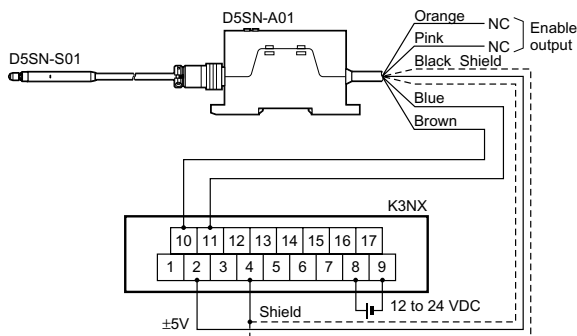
D5SN-A01

D5SN-S01

Orange NC

Pink NC

Enable output

Black Shield

Blue

Brown

K3NX

| 10 | 11 | 12 | 13 | 14 | 15 | 16 | 17 |
|---|---|---|---|---|---|---|---|

| 1 | 2 | 3 | 4 | 5 | 6 | 7 | 8 | 9 |
|---|---|---|---|---|---|---|---|---|

Shield

12 to 24 VDC

±5V